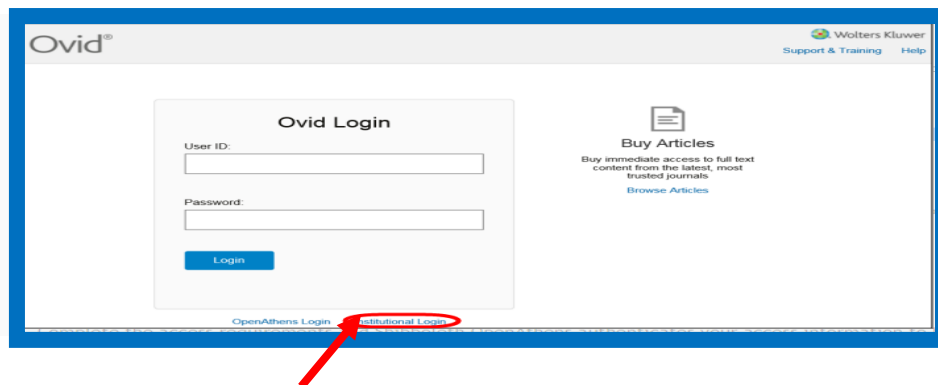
Ovid®

Wolters Kluwer

Support & Training Help

Ovid Login

User ID:

Password:

Login

Buy Articles

Buy immediate access to full text content from the latest, most trusted journals

Browse Articles

OpenAthens Login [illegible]stitutional Login

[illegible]